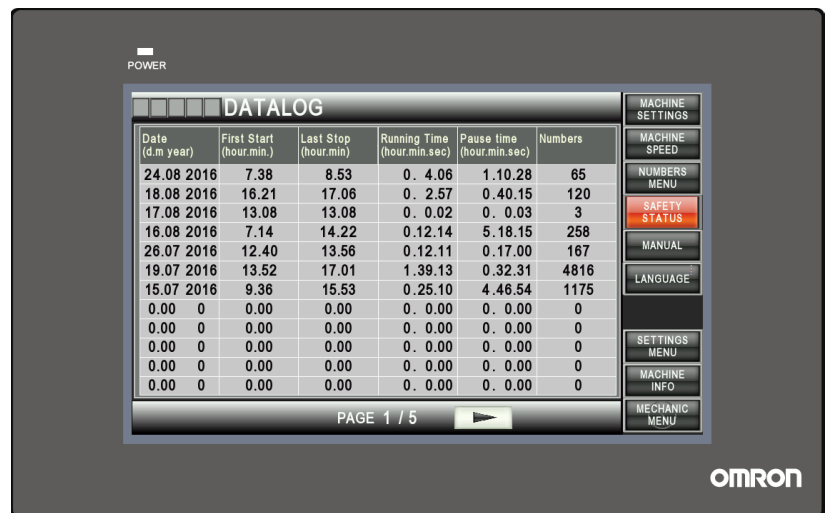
POWER

DATALOG

| Date (d.m year) | First Start (hour.min.) | Last Stop (hour.min) | Running Time (hour.min.sec) | Pause time (hour.min.sec) | Numbers |
|---|---|---|---|---|---|
| 24.08 2016 | 7.38 | 8.53 | 0. 4.06 | 1.10.28 | 65 |
| 18.08 2016 | 16.21 | 17.06 | 0. 2.57 | 0.40.15 | 120 |
| 17.08 2016 | 13.08 | 13.08 | 0. 0.02 | 0. 0.03 | 3 |
| 16.08 2016 | 7.14 | 14.22 | 0.12.14 | 5.18.15 | 258 |
| 26.07 2016 | 12.40 | 13.56 | 0.12.11 | 0.17.00 | 167 |
| 19.07 2016 | 13.52 | 17.01 | 1.39.13 | 0.32.31 | 4816 |
| 15.07 2016 | 9.36 | 15.53 | 0.25.10 | 4.46.54 | 1175 |
| 0.00 0 | 0.00 | 0.00 | 0. 0.00 | 0. 0.00 | 0 |
| 0.00 0 | 0.00 | 0.00 | 0. 0.00 | 0. 0.00 | 0 |
| 0.00 0 | 0.00 | 0.00 | 0. 0.00 | 0. 0.00 | 0 |
| 0.00 0 | 0.00 | 0.00 | 0. 0.00 | 0. 0.00 | 0 |
| 0.00 0 | 0.00 | 0.00 | 0. 0.00 | 0. 0.00 | 0 |

PAGE 1 / 5

MACHINE SETTINGS
MACHINE SPEED
NUMBERS MENU
SAFETY STATUS
MANUAL
LANGUAGE
SETTINGS MENU
MACHINE INFO
MECHANIC MENU

OMRON